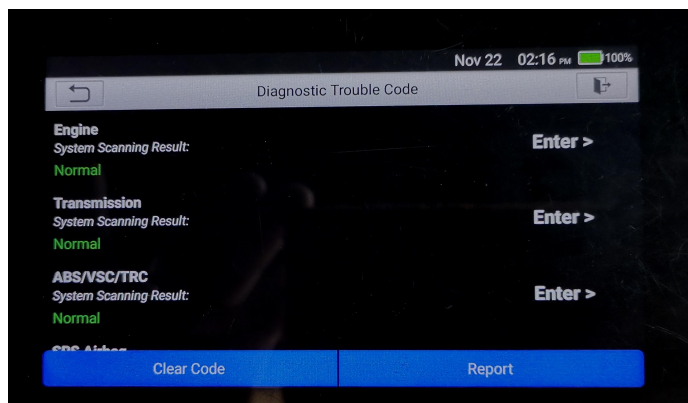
Nov 22 02:16 PM 100%

Diagnostic Trouble Code

Engine
System Scanning Result:
Normal
Enter >

Transmission
System Scanning Result:
Normal
Enter >

ABS/VSC/TRC
System Scanning Result:
Normal
Enter >

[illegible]

Clear Code
Report